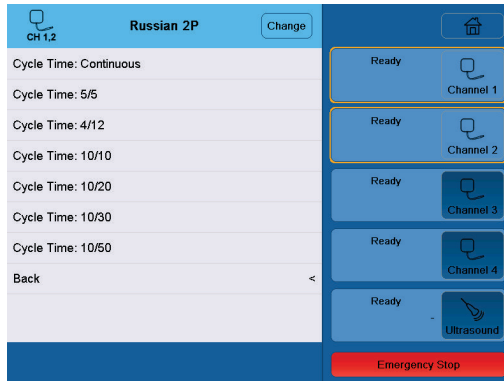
CH 1,2
Russian 2P
Change

Cycle Time: Continuous
Cycle Time: 5/5
Cycle Time: 4/12
Cycle Time: 10/10
Cycle Time: 10/20
Cycle Time: 10/30
Cycle Time: 10/50
Back <

Ready
Channel 1
Ready
Channel 2
Ready
Channel 3
Ready
Channel 4
Ready
-
Ultrasound
Emergency Stop